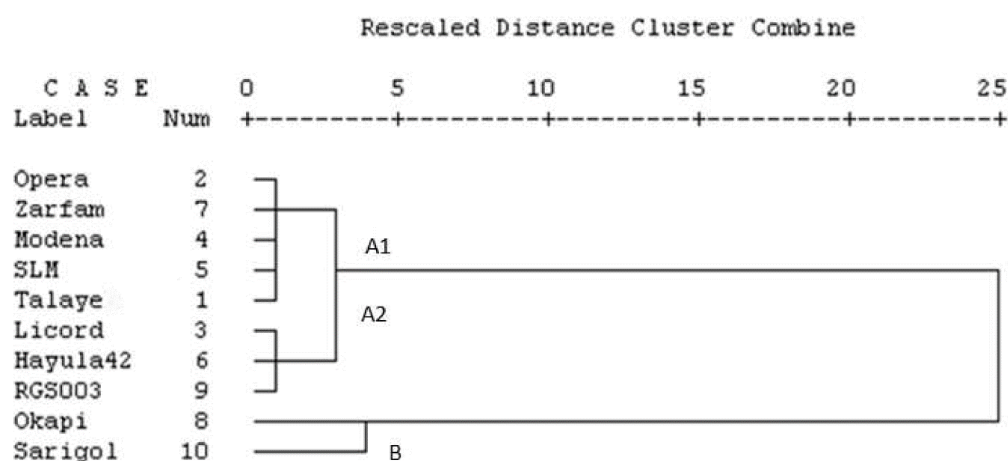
Rescaled Distance Cluster Combine

C A S E     0     5     10     15     20     25
Label  Num  +---------+---------+---------+---------+---------+

Opera 2
Zarfam 7
Modena 4
SLM 5
Talaye 1
Licord 3
Hayula42 6
RGS003 9
Okapi 8
Sarigol 10

A1
A2
B